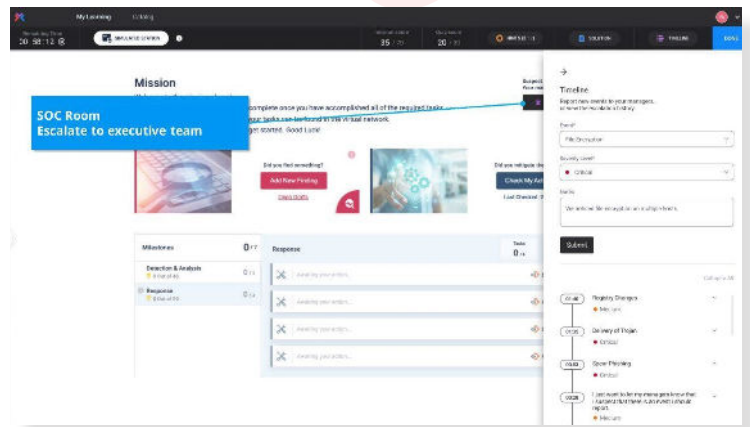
My Learning Catalog

20 58 13

35 20

SOLUTION

TIMELINE

DONE

Mission

SOC Room
Escalate to executive team

complete once you have accomplished all of the required tasks.
your tasks can be found in the virtual network.
get started. Good Luck!

Did you find something?

Add New Finding

Did you mitigate the

Check My A

Milestones

Detection & Analysis

Response

Response

Awaiting your action...

Awaiting your action...

Awaiting your action...

Awaiting your action...

Timeline

Report new events to your managers

Event

File Encryption

Severity Level

Critical

Notes

We noticed file encryption on a ship network.

Submit

Registry Changes

Medium

Delivery of Trojan

Critical

Spear Phishing

Critical

Medium